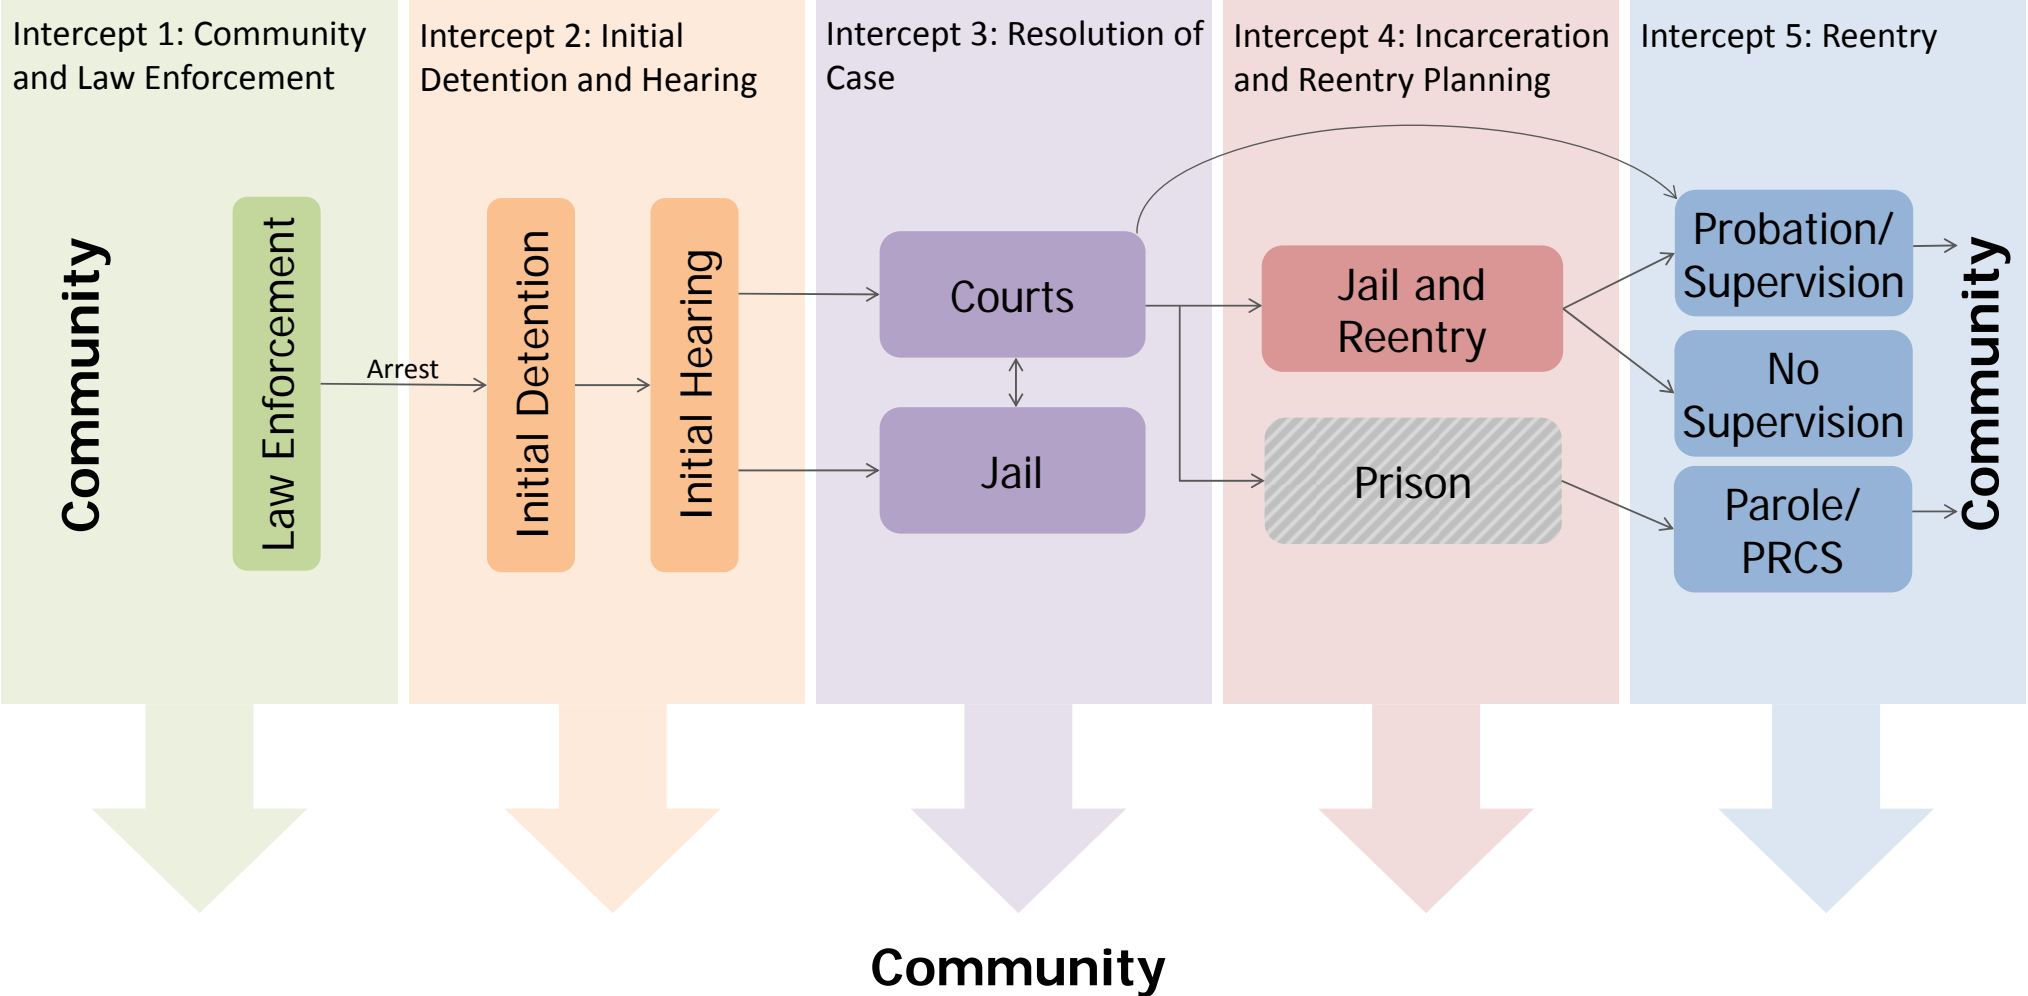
Intercept 1: Community and Law Enforcement

Intercept 2: Initial Detention and Hearing

Intercept 3: Resolution of Case

Intercept 4: Incarceration and Reentry Planning

Intercept 5: Reentry

Community

Law Enforcement

Arrest

Initial Detention

Initial Hearing

Courts

Jail

Jail and Reentry

Prison

Probation/ Supervision

No Supervision

Parole/ PRCS

Community

Community